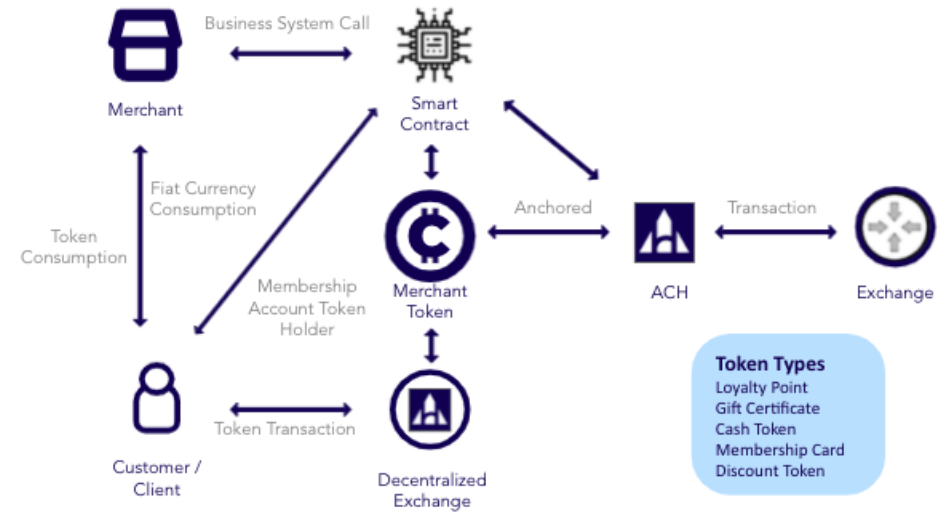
Business System Call

Merchant

Smart Contract

Fiat Currency Consumption

Token Consumption

Anchored

Transaction

ACH

Exchange

Membership Account Token Holder

Merchant Token

Token Types
Loyalty Point
Gift Certificate
Cash Token
Membership Card
Discount Token

Token Transaction

Customer / Client

Decentralized Exchange